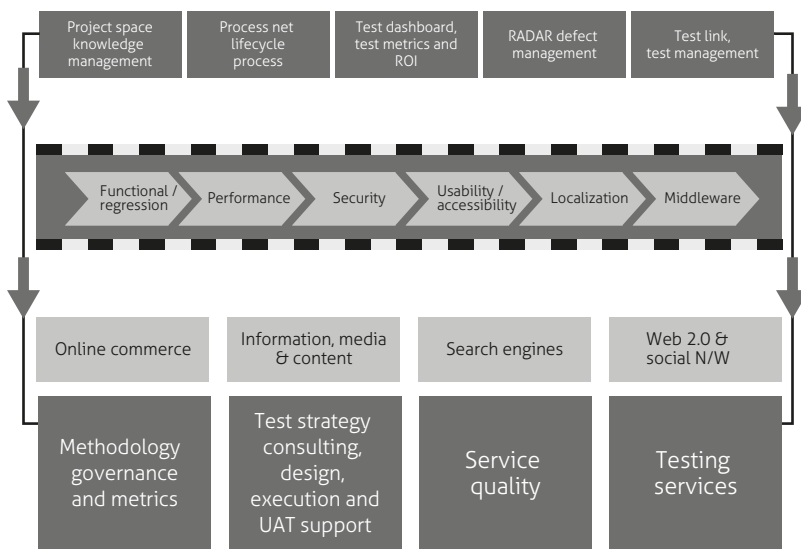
Project space knowledge management

Process net lifecycle process

Test dashboard, test metrics and ROI

RADAR defect management

Test link, test management

Functional / regression

Performance

Security

Usability / accessibility

Localization

Middleware

Online commerce

Information, media & content

Search engines

Web 2.0 & social N/W

Methodology governance and metrics

Test strategy consulting, design, execution and UAT support

Service quality

Testing services